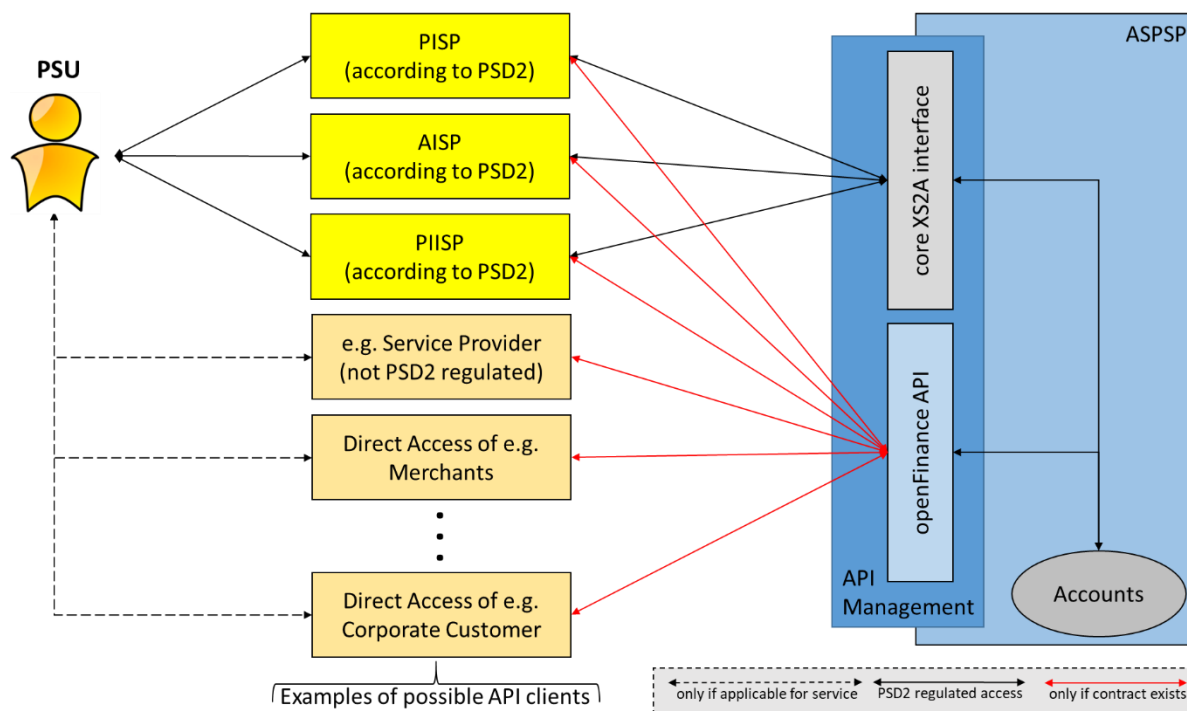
PSU

PISP
(according to PSD2)

AISP
(according to PSD2)

PIISP
(according to PSD2)

e.g. Service Provider
(not PSD2 regulated)

Direct Access of e.g.
Merchants

Direct Access of e.g.
Corporate Customer

Examples of possible API clients

ASPSP

core XS2A interface

openFinance API

API
Management

Accounts

only if applicable for service
PSD2 regulated access
only if contract exists